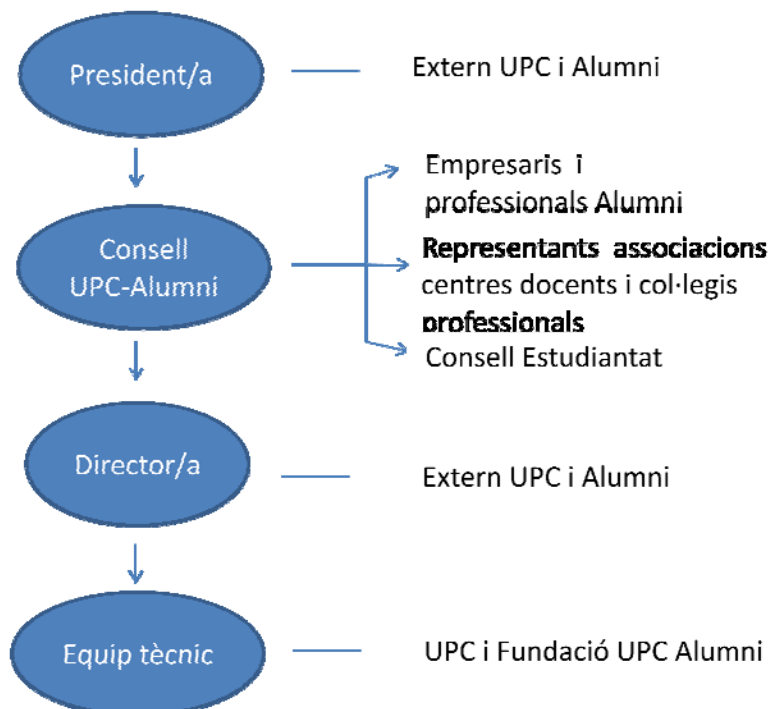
President/a

Extern UPC i Alumni

Consell UPC-Alumni

Empresaris i professionals Alumni

Representants associacions centres docents i col·legis professionals

Consell Estudiantat

Director/a

Extern UPC i Alumni

Equip tècnic

UPC i Fundació UPC Alumni